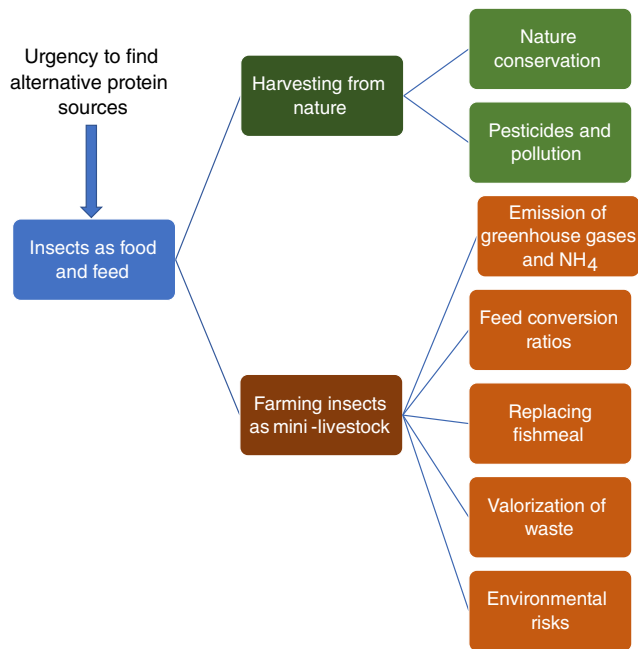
Urgency to find alternative protein sources

Insects as food and feed

Harvesting from nature

Nature conservation

Pesticides and pollution

Farming insects as mini -livestock

Emission of greenhouse gases and $NH_4$

Feed conversion ratios

Replacing fishmeal

Valorization of waste

Environmental risks